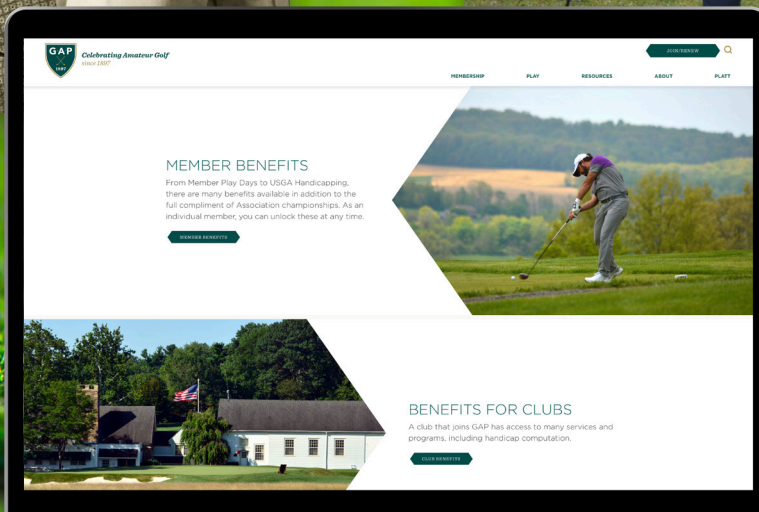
GAP 1897

Celebrating Amateur Golf
since 1897

JOIN/RENEW

MEMBERSHIP PLAY RESOURCES ABOUT PLATT

MEMBER BENEFITS

From Member Play Days to USGA Handicapping, there are many benefits available in addition to the full compliment of Association championships. As an individual member, you can unlock these at any time.

MEMBER BENEFITS

BENEFITS FOR CLUBS

A club that joins GAP has access to many services and programs, including handicap computation.

CLUB BENEFITS